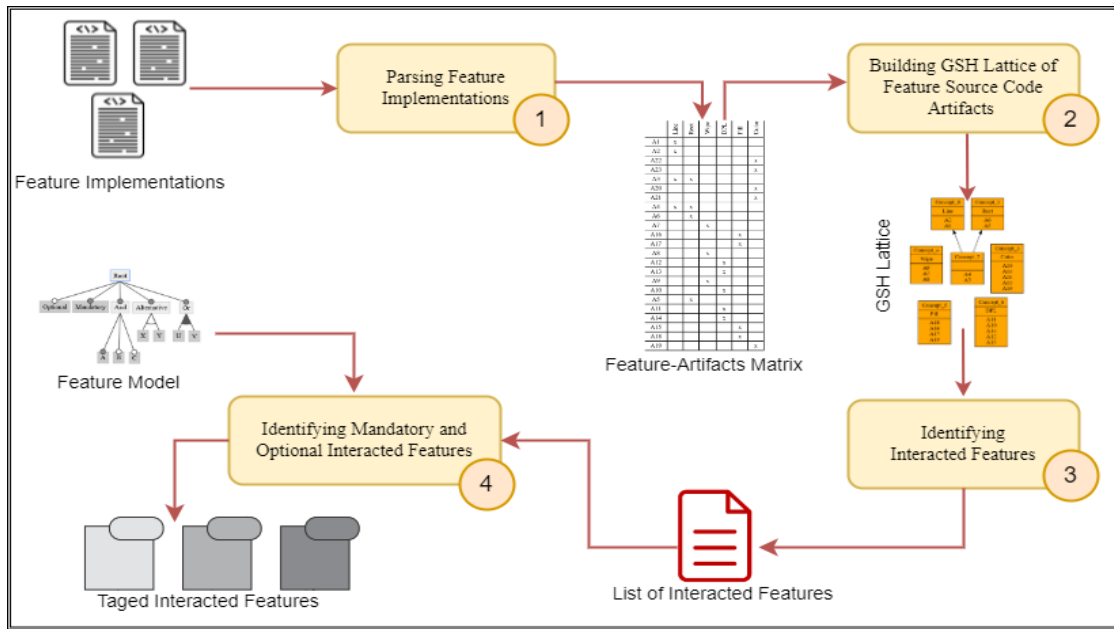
Feature Implementations

Parsing Feature Implementations
1

Building GSH Lattice of Feature Source Code Artifacts
2

GSH Lattice

Feature-Artifacts Matrix

Root
Optional
Mandatory
And
Alternative
Or

Feature Model

Identifying Mandatory and Optional Interacted Features
4

Identifying Interacted Features
3

Taged Interacted Features

List of Interacted Features